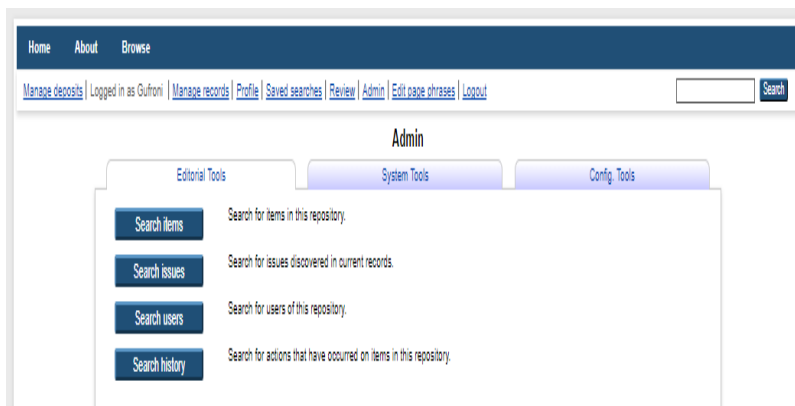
Home About Browse

Manage deposits | Logged in as Gufroni | Manage records | Profile | Saved searches | Review | Admin | Edit page phrases | Logout

Search

Admin

Editorial Tools

System Tools

Config. Tools

Search items

Search for items in this repository.

Search issues

Search for issues discovered in current records.

Search users

Search for users of this repository.

Search history

Search for actions that have occurred on items in this repository.